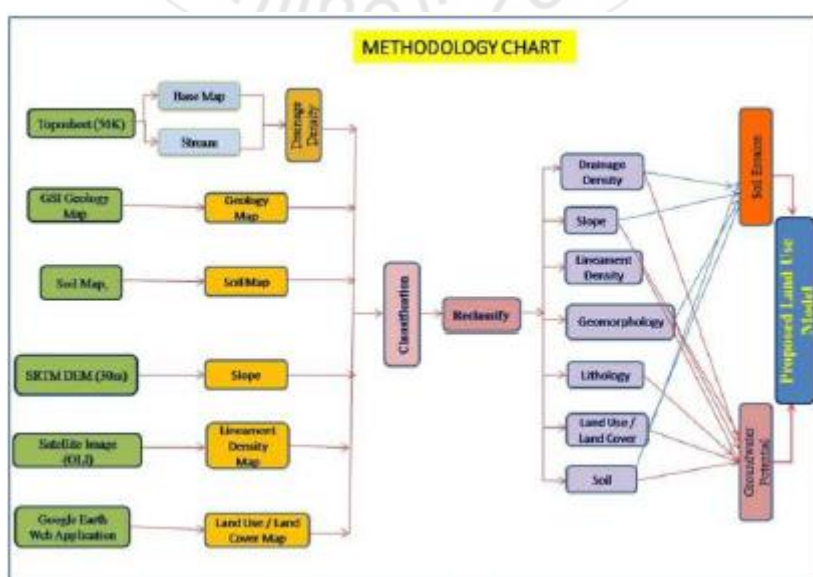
METHODOLOGY CHART

Toposheet (50K)

Base Map

Stream

Drainage Density

GSI Geology Map

Geology Map

Soil Map,

Soil Map

SRTM DEM (30m)

Slope

Satellite Image (OLI)

Lineament Density Map

Google Earth Web Application

Land Use / Land Cover Map

Classification

Reclassify

Drainage Density

Slope

Lineament Density

Geomorphology

Lithology

Land Use / Land Cover

Soil

Soil Erosion

Groundwater Potential

Proposed Land Use Model